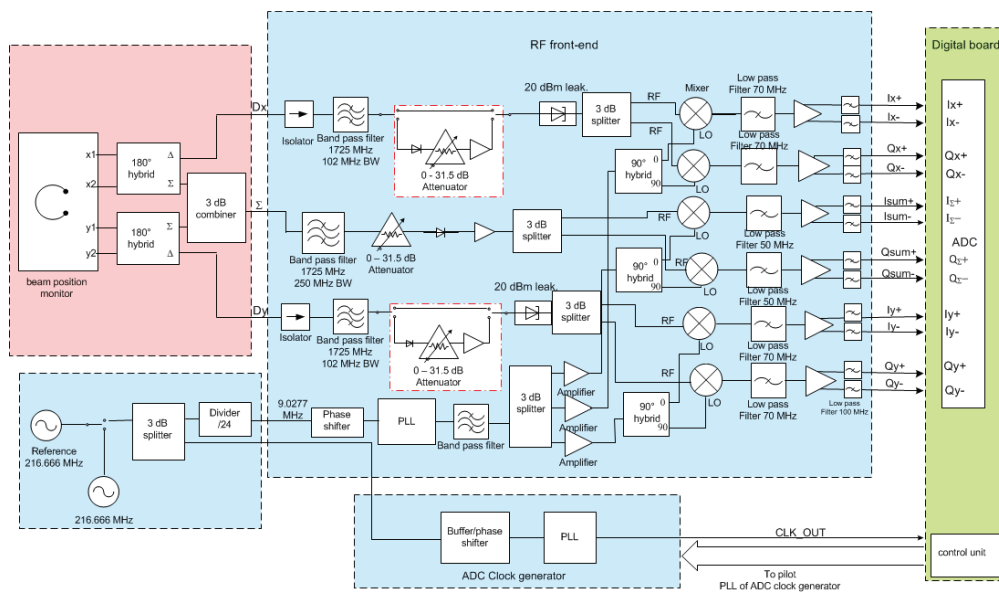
RF front-end

Digital board

beam position monitor

x1
x2
y1
y2

180° hybrid
Δ
Σ

180° hybrid
Σ
Δ

3 dB combiner

Σ

Dx

Dy

Isolator

Band pass filter 1725 MHz 102 MHz BW

0 – 31.5 dB Attenuator

20 dBm leak.

3 dB splitter

RF
RF

Mixer
LO

Low pass Filter 70 MHz

Low pass Filter 70 MHz

90° hybrid
0
90

LO

Ix+
Ix-
Qx+
Qx-

Band pass filter 1725 MHz 250 MHz BW

0 – 31.5 dB Attenuator

3 dB splitter

RF
LO
Low pass Filter 50 MHz

90° hybrid
0
90
RF
LO
Low pass Filter 50 MHz

Isum+
Isum-
Qsum+
Qsum-

20 dBm leak.

3 dB splitter

Isolator

Band pass filter 1725 MHz 102 MHz BW

0 – 31.5 dB Attenuator

RF
LO
Low pass Filter 70 MHz

RF
LO
Low pass Filter 70 MHz

Low pass Filter 100 MHz

Iy+
Iy-
Qy+
Qy-

Ix+
Ix-
Qx+
Qx-
IΣ+
IΣ−
ADC
QΣ+
QΣ−
Iy+
Iy-
Qy+
Qy-

Reference 216.666 MHz

216.666 MHz

3 dB splitter

Divider /24

9.0277 MHz

Phase shifter

PLL

Band pass filter

3 dB splitter

Amplifier
Amplifier
Amplifier

90° hybrid
0
90

Buffer/phase shifter

PLL

ADC Clock generator

CLK_OUT

control unit

To pilot PLL of ADC clock generator